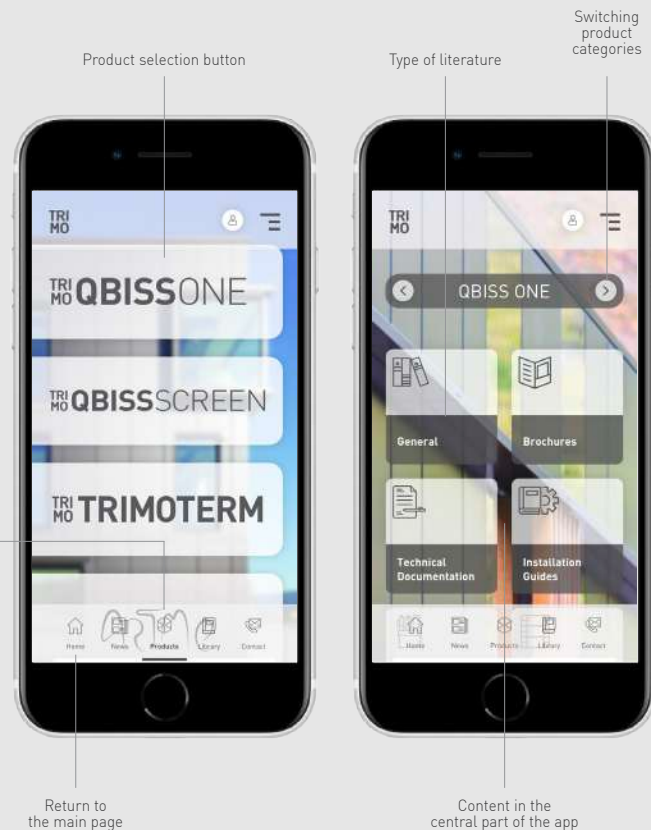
Product selection button

Type of literature

Switching product categories

TRI MO

TRI MO QBISSONE

TRI MO QBISSSCREEN

TRI MO TRIMOTERM

Home News Products Library Contact

TRI MO

QBISS ONE

General

Brochures

Technical Documentation

Installation Guides

Home News Products Library Contact

Return to the main page

Content in the central part of the app